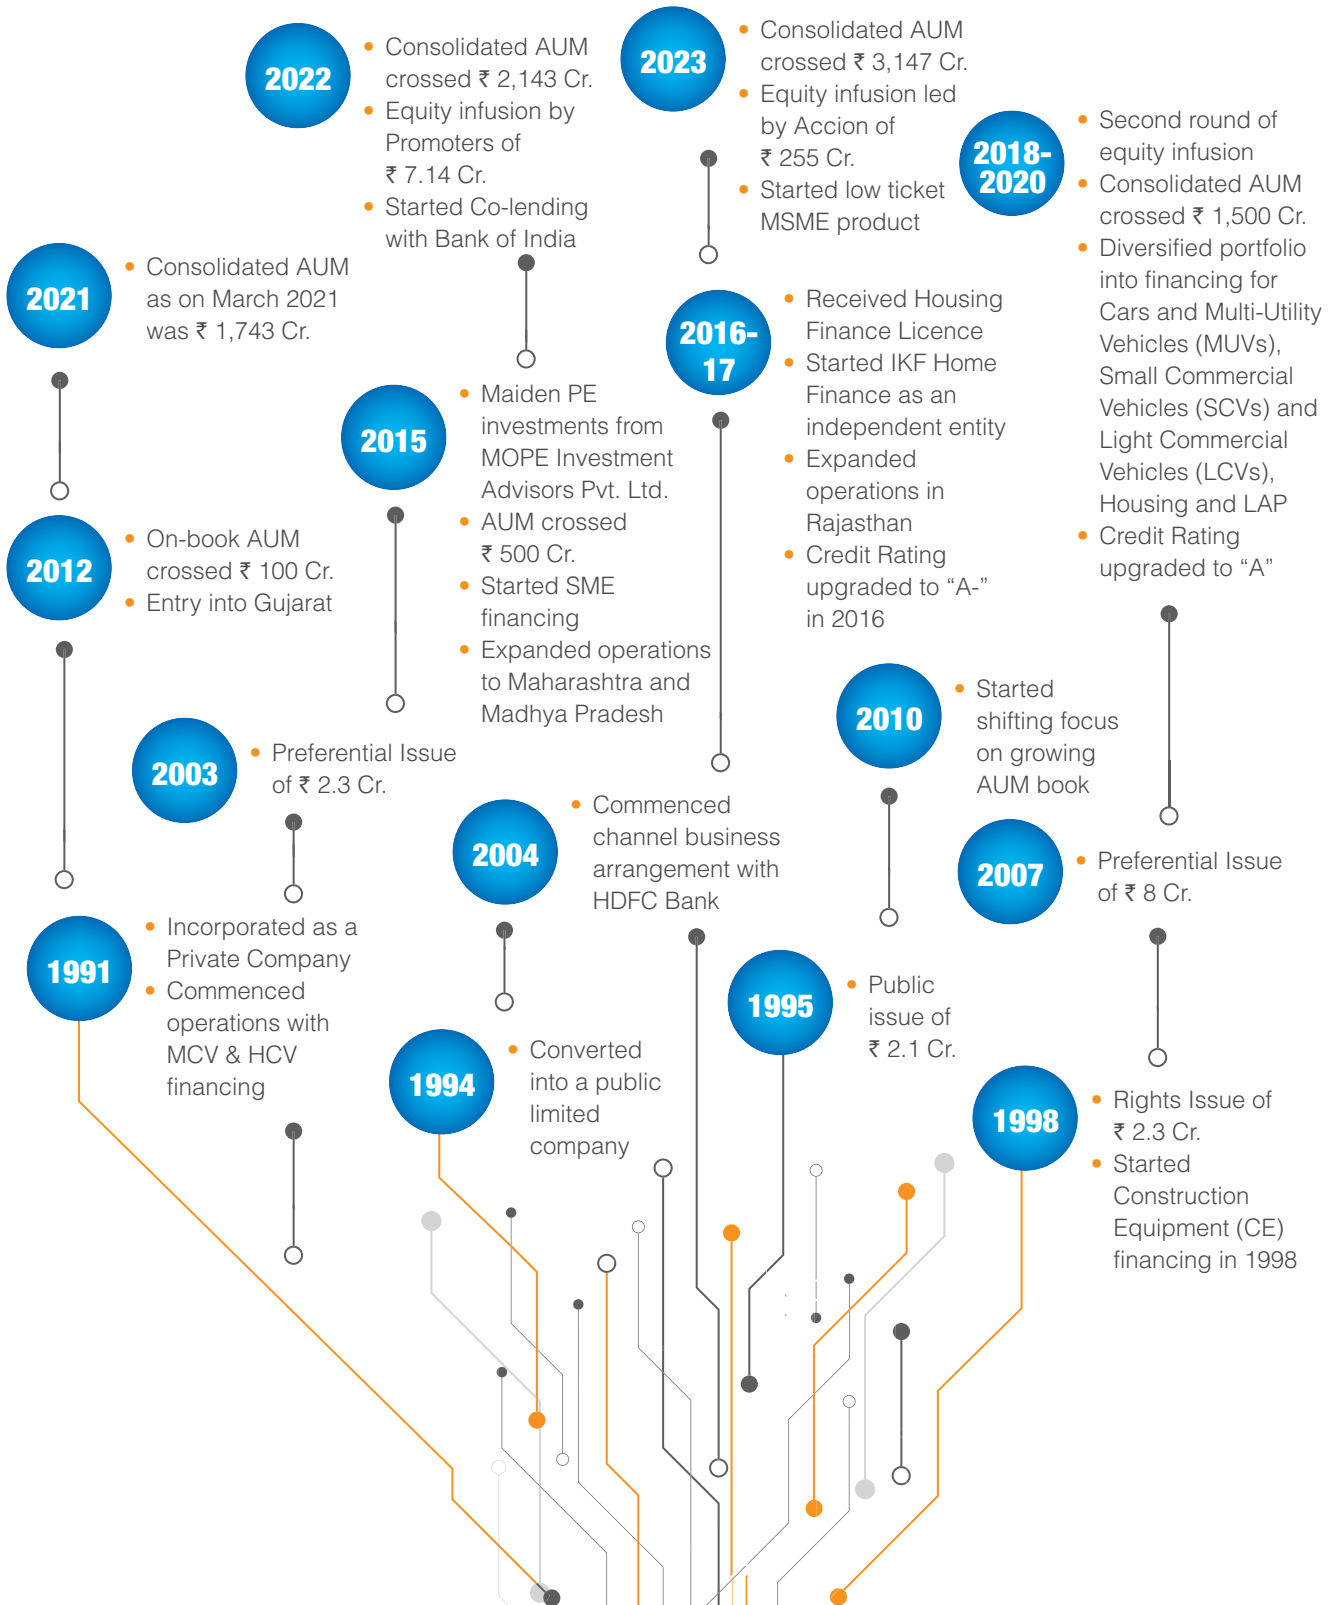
2022

• Consolidated AUM crossed ₹ 2,143 Cr.
• Equity infusion by Promoters of ₹ 7.14 Cr.
• Started Co-lending with Bank of India

2023

• Consolidated AUM crossed ₹ 3,147 Cr.
• Equity infusion led by Accion of ₹ 255 Cr.
• Started low ticket MSME product

2018-2020

• Second round of equity infusion
• Consolidated AUM crossed ₹ 1,500 Cr.
• Diversified portfolio into financing for Cars and Multi-Utility Vehicles (MUVs), Small Commercial Vehicles (SCVs) and Light Commercial Vehicles (LCVs), Housing and LAP
• Credit Rating upgraded to “A”

2021

• Consolidated AUM as on March 2021 was ₹ 1,743 Cr.

2016-17

• Received Housing Finance Licence
• Started IKF Home Finance as an independent entity
• Expanded operations in Rajasthan
• Credit Rating upgraded to “A-” in 2016

2015

• Maiden PE investments from MOPE Investment Advisors Pvt. Ltd.
• AUM crossed ₹ 500 Cr.
• Started SME financing
• Expanded operations to Maharashtra and Madhya Pradesh

2012

• On-book AUM crossed ₹ 100 Cr.
• Entry into Gujarat

2010

• Started shifting focus on growing AUM book

2003

• Preferential Issue of ₹ 2.3 Cr.

2004

• Commenced channel business arrangement with HDFC Bank

2007

• Preferential Issue of ₹ 8 Cr.

1991

• Incorporated as a Private Company
• Commenced operations with MCV & HCV financing

1995

• Public issue of ₹ 2.1 Cr.

1994

• Converted into a public limited company

1998

• Rights Issue of ₹ 2.3 Cr.
• Started Construction Equipment (CE) financing in 1998